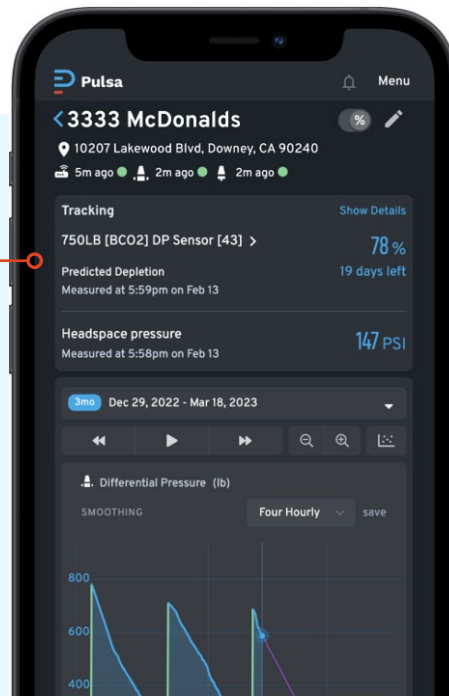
Pulsa

Menu

<3333 McDonalds

%

10207 Lakewood Blvd, Downey, CA 90240

5m ago 2m ago 2m ago

Tracking

Show Details

750LB [BCO2] DP Sensor [43] >

78 %

Predicted Depletion

19 days left

Measured at 5:59pm on Feb 13

Headspace pressure

147 PSI

Measured at 5:58pm on Feb 13

3mo Dec 29, 2022 - Mar 18, 2023

Differential Pressure (lb)

SMOOTHING

Four Hourly

save

800

600

400